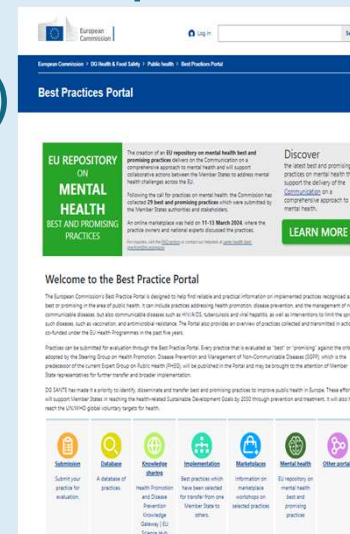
European Commission

Log in

Se

European Commission > DG Health & Food Safety > Public health > Best Practices Portal

Best Practices Portal

EU REPOSITORY ON MENTAL HEALTH BEST AND PROMISING PRACTICES

The creation of an EU repository on mental health best and promising practices delivers on the Communication on a comprehensive approach to mental health and will support collaborative actions between the Member States to address mental health challenges across the EU.

Following the call for practices on mental health, the Commission has collected 29 best and promising practices which were submitted by the Member States authorities and stakeholders.

An online marketplace was held on 11-13 March 2024, where the practice owners and national experts discussed the practices.

For inquiries, visit the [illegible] or contact our helpdesk at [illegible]

Discover

the latest best and promising practices on mental health that support the delivery of the Communication on a comprehensive approach to mental health.

LEARN MORE

Welcome to the Best Practice Portal

The European Commission's Best Practice Portal is designed to help find reliable and practical information on implemented practices recognized as best or promising in the area of public health. It can include practices addressing health promotion, disease prevention, and the management of non-communicable diseases, but also communicable diseases such as HIV/AIDS, tuberculosis and viral hepatitis, as well as interventions to limit the spread of such diseases, such as vaccination, and antimicrobial resistance. The Portal also provides an overview of practices collected and transmitted in actions co-funded under the EU Health Programmes in the past five years.

Practices can be submitted for evaluation through the Best Practice Portal. Every practice that is evaluated as "best" or "promising" against the criteria adopted by the Steering Group on Health Promotion, Disease Prevention and Management of Non-Communicable Diseases (SGPP), which is the predecessor of the current Expert Group on Public Health (PHEG), will be published in the Portal and may be brought to the attention of Member State representatives for further transfer and broader implementation.

DG SANTE has made it a priority to identify, disseminate and transfer best and promising practices to improve public health in Europe. These efforts will support Member States in reaching the health-related Sustainable Development Goals by 2030 through prevention and treatment. It will also help reach the UN/WHO global voluntary targets for health.

Submission
Submit your practice for evaluation.

Database
A database of practices.

Knowledge sharing
Health Promotion and Disease Prevention Knowledge Gateway | EU Science Hub

Implementation
Best practices which have been selected for transfer from one Member State to others.

Marketplaces
Information on marketplace workshops on selected practices

Mental health
EU repository on mental health best and promising practices

Other portal